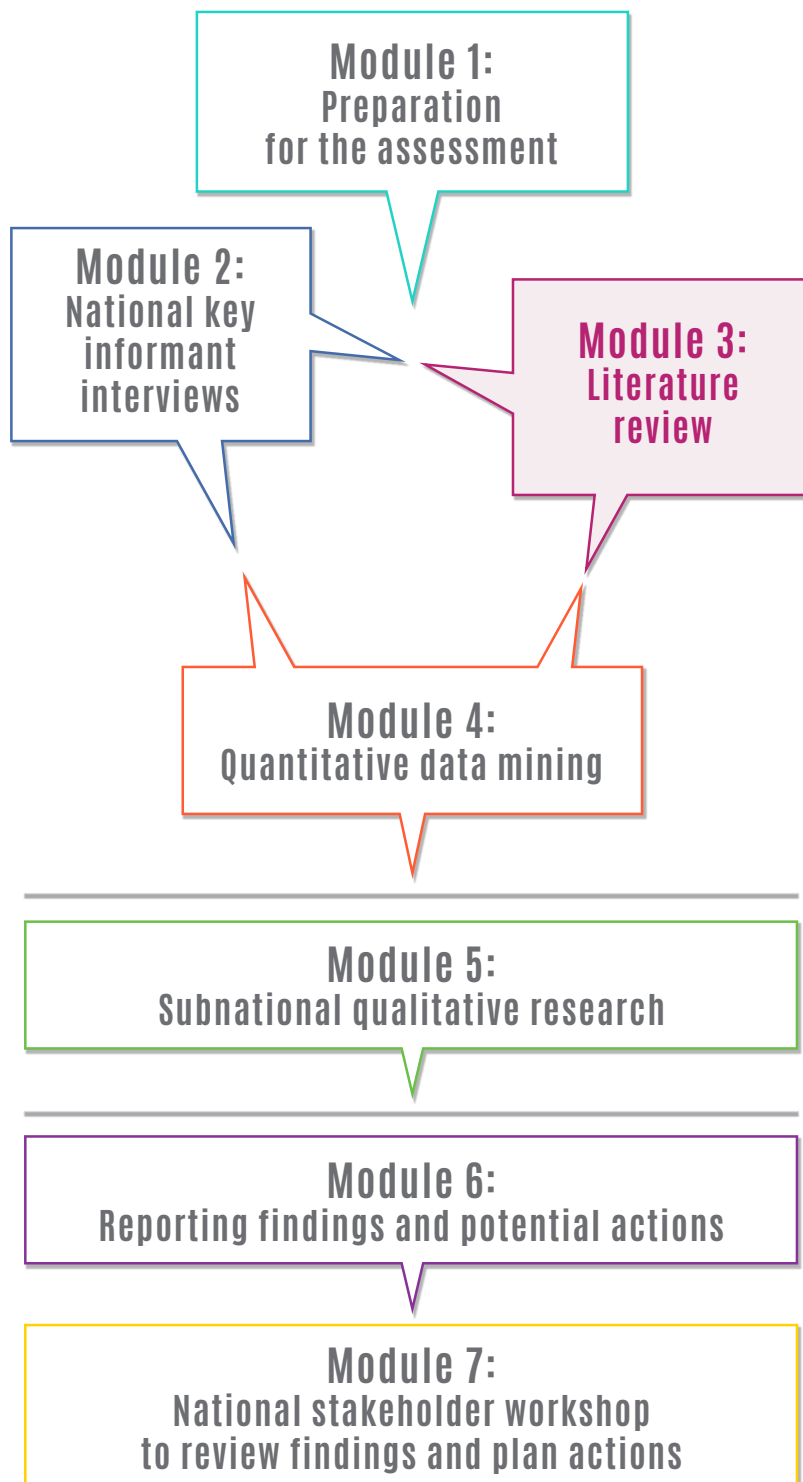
Module 1:
Preparation for the assessment

Module 2:
National key informant interviews

Module 3:
Literature review

Module 4:
Quantitative data mining

Module 5:
Subnational qualitative research

Module 6:
Reporting findings and potential actions

Module 7:
National stakeholder workshop to review findings and plan actions